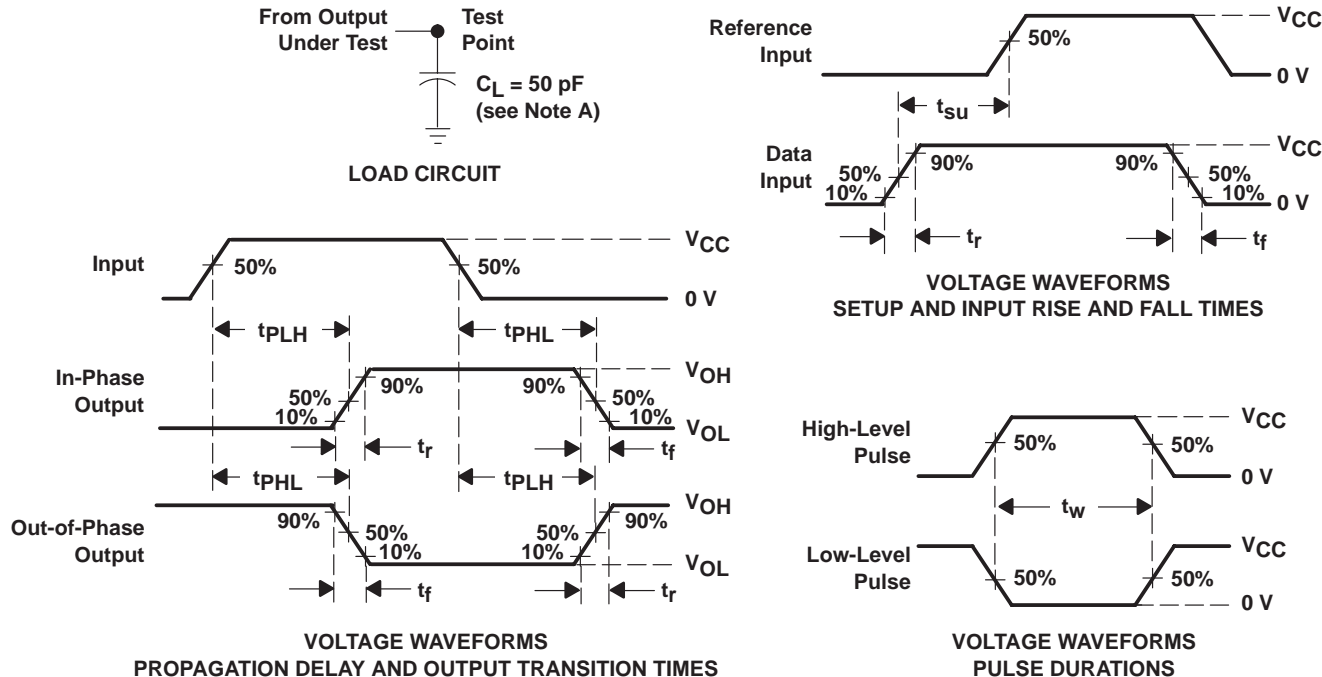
From Output Under Test

Test Point

$C_L$ = 50 pF (see Note A)

LOAD CIRCUIT

Input

50%

50%

$V_{CC}$

0 V

$t_{PLH}$

$t_{PHL}$

In-Phase Output

50%

10%

90%

90%

50%

10%

$V_{OH}$

$V_{OL}$

$t_r$

$t_f$

$t_{PHL}$

$t_{PLH}$

Out-of-Phase Output

90%

50%

10%

50%

10%

90%

$V_{OH}$

$V_{OL}$

$t_f$

$t_r$

VOLTAGE WAVEFORMS
PROPAGATION DELAY AND OUTPUT TRANSITION TIMES

Reference Input

50%

$V_{CC}$

0 V

$t_{su}$

Data Input

50%

10%

90%

90%

50%

10%

$V_{CC}$

0 V

$t_r$

$t_f$

VOLTAGE WAVEFORMS
SETUP AND INPUT RISE AND FALL TIMES

High-Level Pulse

50%

50%

$V_{CC}$

0 V

$t_w$

Low-Level Pulse

50%

50%

$V_{CC}$

0 V

VOLTAGE WAVEFORMS
PULSE DURATIONS